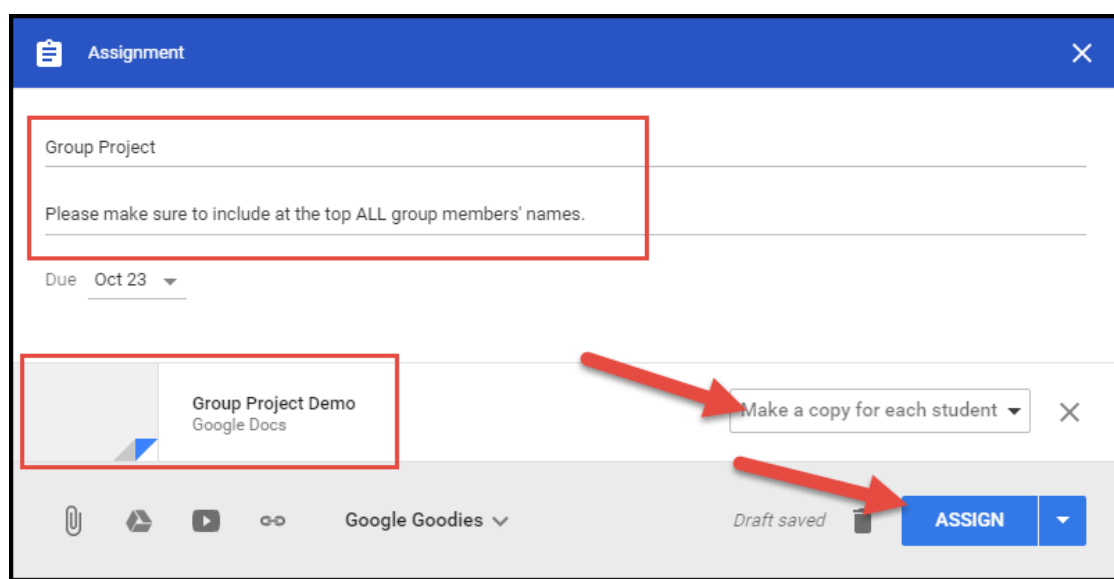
Assignment

Group Project

Please make sure to include at the top ALL group members' names.

Due Oct 23

Group Project Demo
Google Docs

Make a copy for each student

Google Goodies

Draft saved

ASSIGN